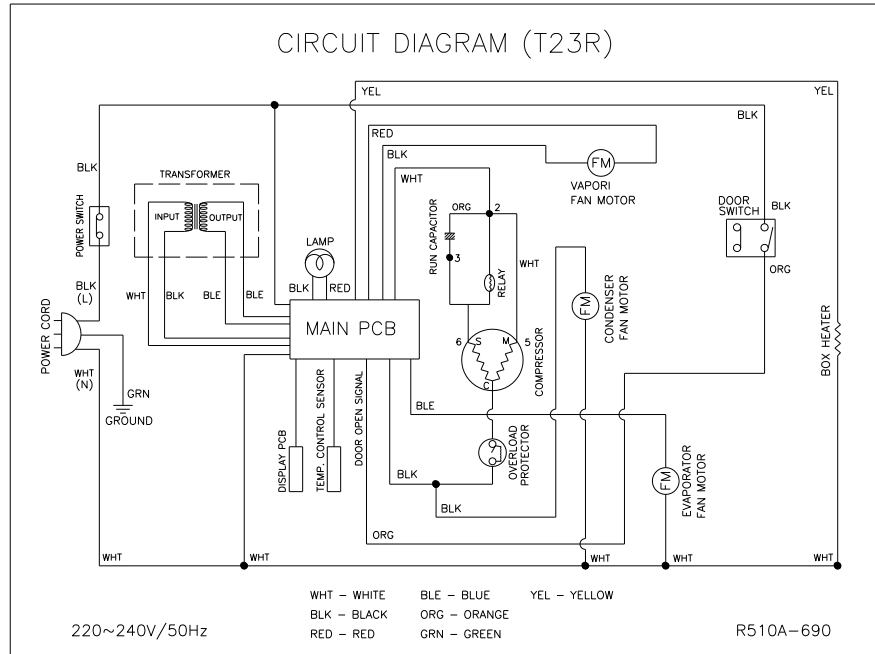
CIRCUIT DIAGRAM (T23R)

YEL
YEL
BLK
RED
BLK
FM
VAPORI FAN MOTOR
WHT
BLK
TRANSFORMER
POWER SWITCH
INPUT
OUTPUT
ORG
2
DOOR SWITCH
BLK
LAMP
RUN CAPACITOR
3
WHT
RELAY
ORG
BLK (L)
WHT
BLK
BLE
BLE
BLK
RED
FM
CONDENSER FAN MOTOR
POWER CORD
MAIN PCB
6
S
M
5
COMPRESSOR
C
BOX HEATER
WHT (N)
GRN
GROUND
BLE
DISPLAY PCB
TEMP. CONTROL SENSOR
DOOR OPEN SIGNAL
OVERLOAD PROTECTOR
FM
EVAPORATOR FAN MOTOR
BLK
BLK
ORG
WHT
WHT
WHT
WHT
WHT

WHT – WHITE
BLE – BLUE
YEL – YELLOW
BLK – BLACK
ORG – ORANGE
RED – RED
GRN – GREEN

220~240V/50Hz
R510A–690